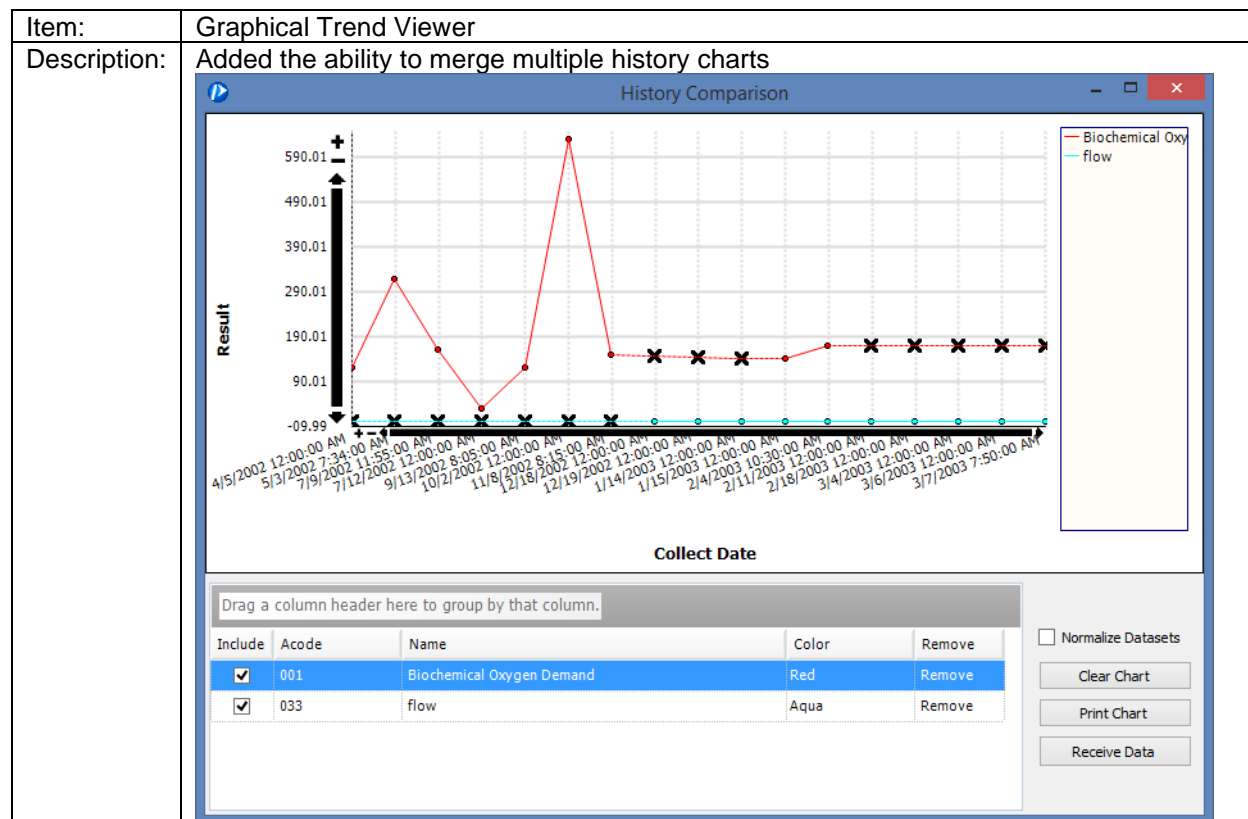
| Item: | Graphical Trend Viewer |
|---|---|
| Description: | Added the ability to merge multiple history charts |

History Comparison

Biochemical Oxy
flow

590.01
490.01
390.01
290.01
190.01
90.01
-09.99

Result

4/5/2002 12:00:00 AM
5/3/2002 7:34:00 AM
7/9/2002 11:55:00 AM
7/12/2002 12:00:00 AM
9/13/2002 8:05:00 AM
10/2/2002 12:00:00 AM
11/8/2002 8:15:00 AM
12/18/2002 12:00:00 AM
12/19/2002 12:00:00 AM
1/14/2003 12:00:00 AM
1/15/2003 12:00:00 AM
2/4/2003 10:30:00 AM
2/11/2003 12:00:00 AM
2/18/2003 12:00:00 AM
3/4/2003 12:00:00 AM
3/6/2003 12:00:00 AM
3/7/2003 7:50:00 AM

Collect Date

Drag a column header here to group by that column.

| Include | Acode | Name | Color | Remove |
|---|---|---|---|---|
| ✓ | 001 | Biochemical Oxygen Demand | Red | Remove |
| ✓ | 033 | flow | Aqua | Remove |

Normalize Datasets
Clear Chart
Print Chart
Receive Data